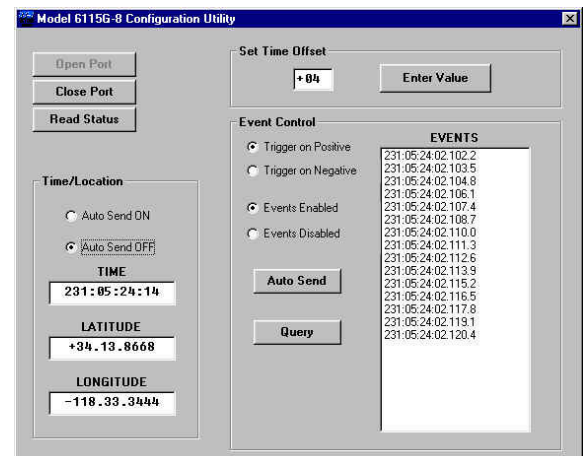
Model 6115G-8 Configuration Utility

Open Port

Close Port

Read Status

Set Time Offset

+04

Enter Value

Event Control

Trigger on Positive

Trigger on Negative

Events Enabled

Events Disabled

Auto Send

Query

EVENTS

231:05:24:02.102.2
231:05:24:02.103.5
231:05:24:02.104.8
231:05:24:02.106.1
231:05:24:02.107.4
231:05:24:02.108.7
231:05:24:02.110.0
231:05:24:02.111.3
231:05:24:02.112.6
231:05:24:02.113.9
231:05:24:02.115.2
231:05:24:02.116.5
231:05:24:02.117.8
231:05:24:02.119.1
231:05:24:02.120.4

Time/Location

Auto Send ON

Auto Send OFF

TIME

231:05:24:14

LATITUDE

+34.13.8668

LONGITUDE

-118.33.3444